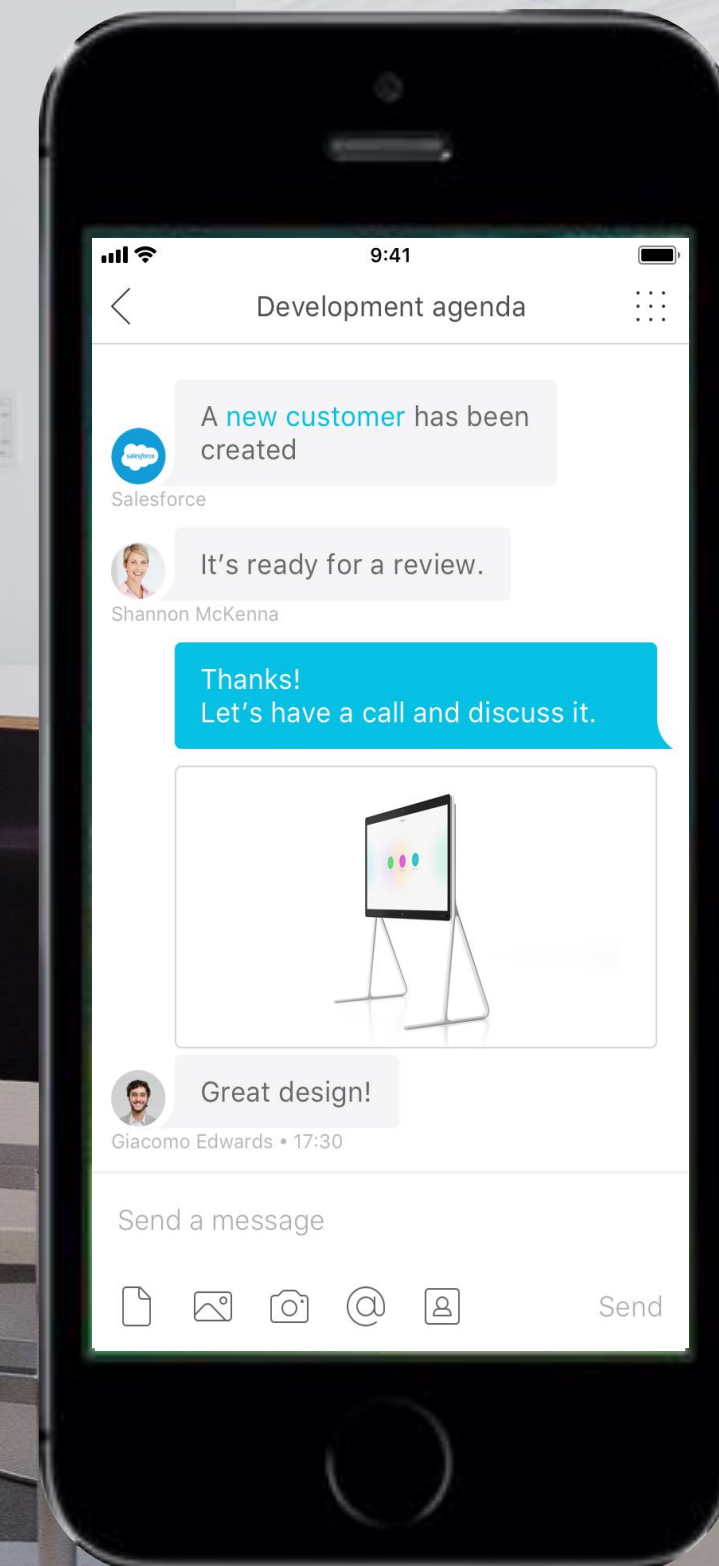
9:41

Development agenda

salesforce

A new customer has been created

Salesforce

It's ready for a review.

Shannon McKenna

Thanks!
Let's have a call and discuss it.

Great design!

Giacomo Edwards • 17:30

Send a message

Send